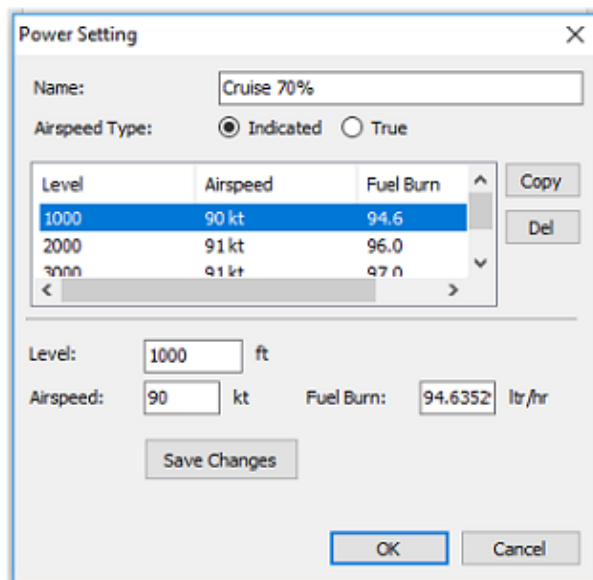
Power Setting

Name: Cruise 70%

Airspeed Type: Indicated True

| Level | Airspeed | Fuel Burn |
|---|---|---|
| 1000 | 90 kt | 94.6 |
| 2000 | 91 kt | 96.0 |
| 3000 | 91 kt | 97.0 |

Copy

Del

Level: 1000 ft

Airspeed: 90 kt Fuel Burn: 94.6352 ltr/hr

Save Changes

OK Cancel